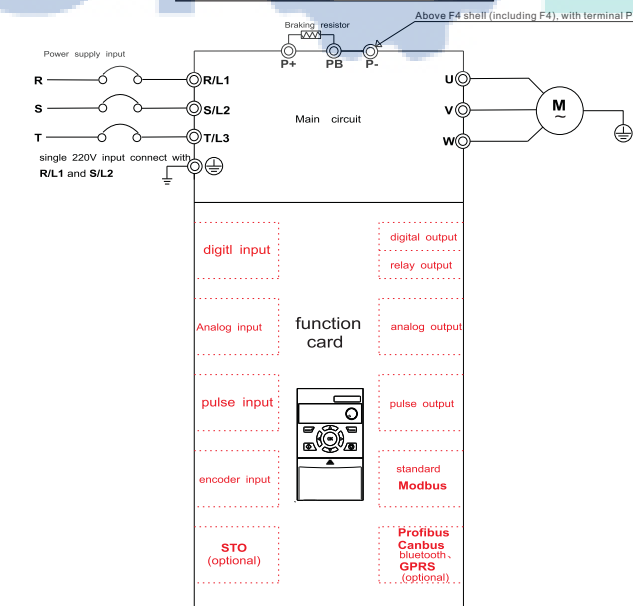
Above F4 shell (including F4), with terminal P

Braking resistor

P+ PB P-

Power supply input

R

S

T

R/L1

S/L2

T/L3

single 220V input connect with R/L1 and S/L2

Main circuit

U

V

W

M
~

digitl input

Analog input

pulse input

encoder input

STO
(optional)

function card

digital output

relay output

analog output

pulse output

standard
Modbus

Profibus
Canbus
bluetooth、
GPRS
(optional)